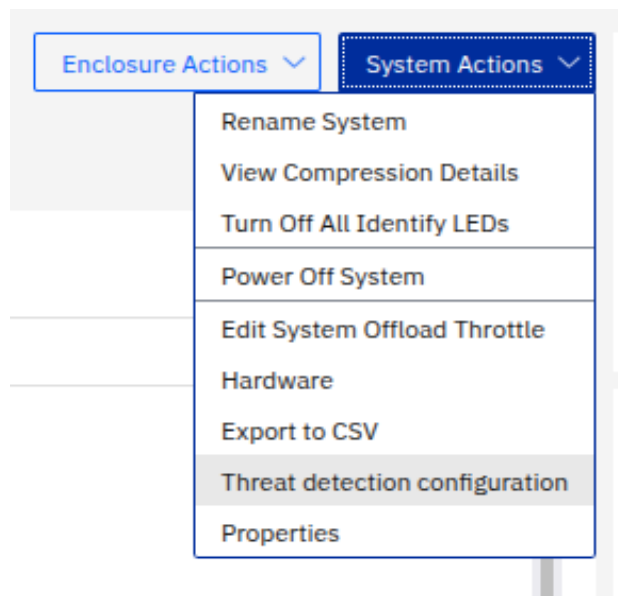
Enclosure Actions
System Actions

Rename System
View Compression Details
Turn Off All Identify LEDs
Power Off System
Edit System Offload Throttle
Hardware
Export to CSV
Threat detection configuration
Properties